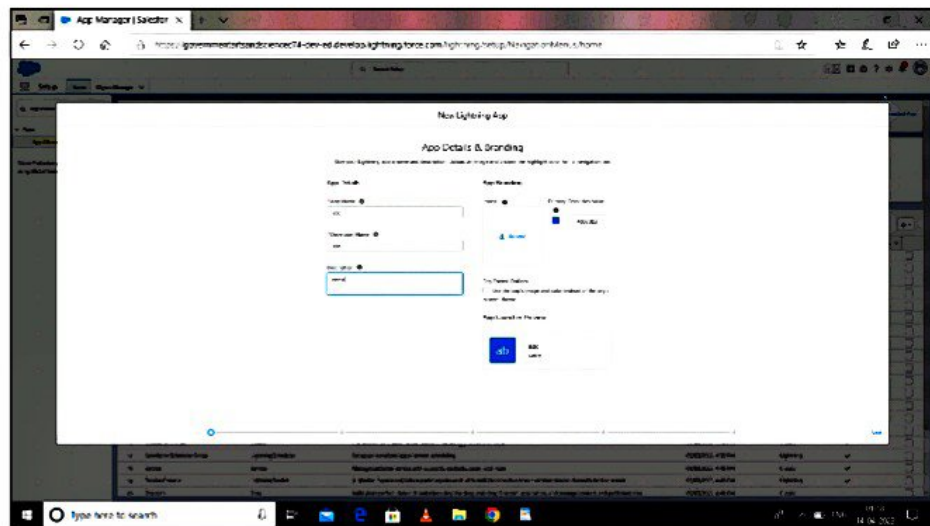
App Manager | Salesfor ×

https://governmentartsandscience74-dev-ed.develop.lightning.force.com/lightning/setup/NavigationMenus/home

Setup

New Lightning App

App Details & Branding

App Details

App Name

Developer Name

Description

App Branding

Image

Primary Color Hex Value

Upload

Org Theme Options

App Launcher Preview

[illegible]

Next

Type here to search